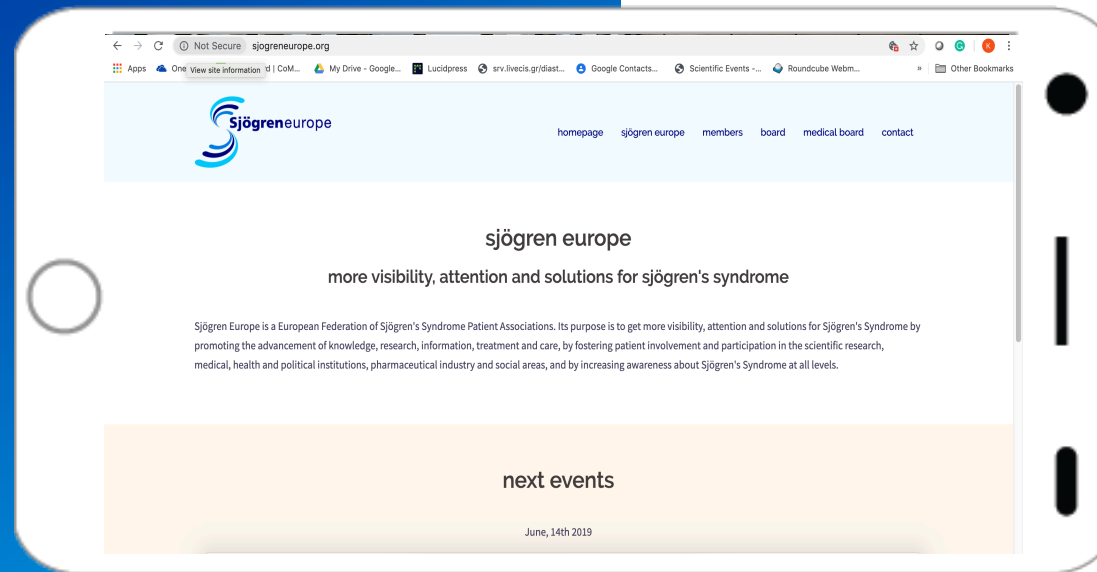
Not Secure sjogreneurope.org

Apps One View site information d | CoM... My Drive - Google... Lucidpress srv.livecis.gr/diast... Google Contacts... Scientific Events -... Roundcube Webm... » Other Bookmarks

K

Sjögreneurope

homepage sjögren europe members board medical board contact

sjögren europe

more visibility, attention and solutions for sjögren's syndrome

Sjögren Europe is a European Federation of Sjögren's Syndrome Patient Associations. Its purpose is to get more visibility, attention and solutions for Sjögren's Syndrome by promoting the advancement of knowledge, research, information, treatment and care, by fostering patient involvement and participation in the scientific research, medical, health and political institutions, pharmaceutical industry and social areas, and by increasing awareness about Sjögren's Syndrome at all levels.

next events

June, 14th 2019